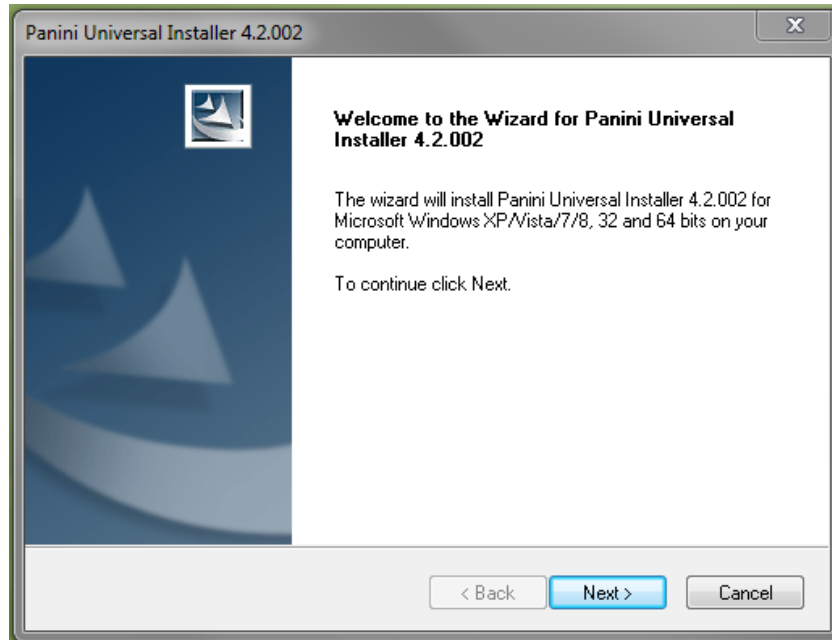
Panini Universal Installer 4.2.002

X

Welcome to the Wizard for Panini Universal Installer 4.2.002

The wizard will install Panini Universal Installer 4.2.002 for Microsoft Windows XP/Vista/7/8, 32 and 64 bits on your computer.

To continue click Next.

< Back

Next >

Cancel